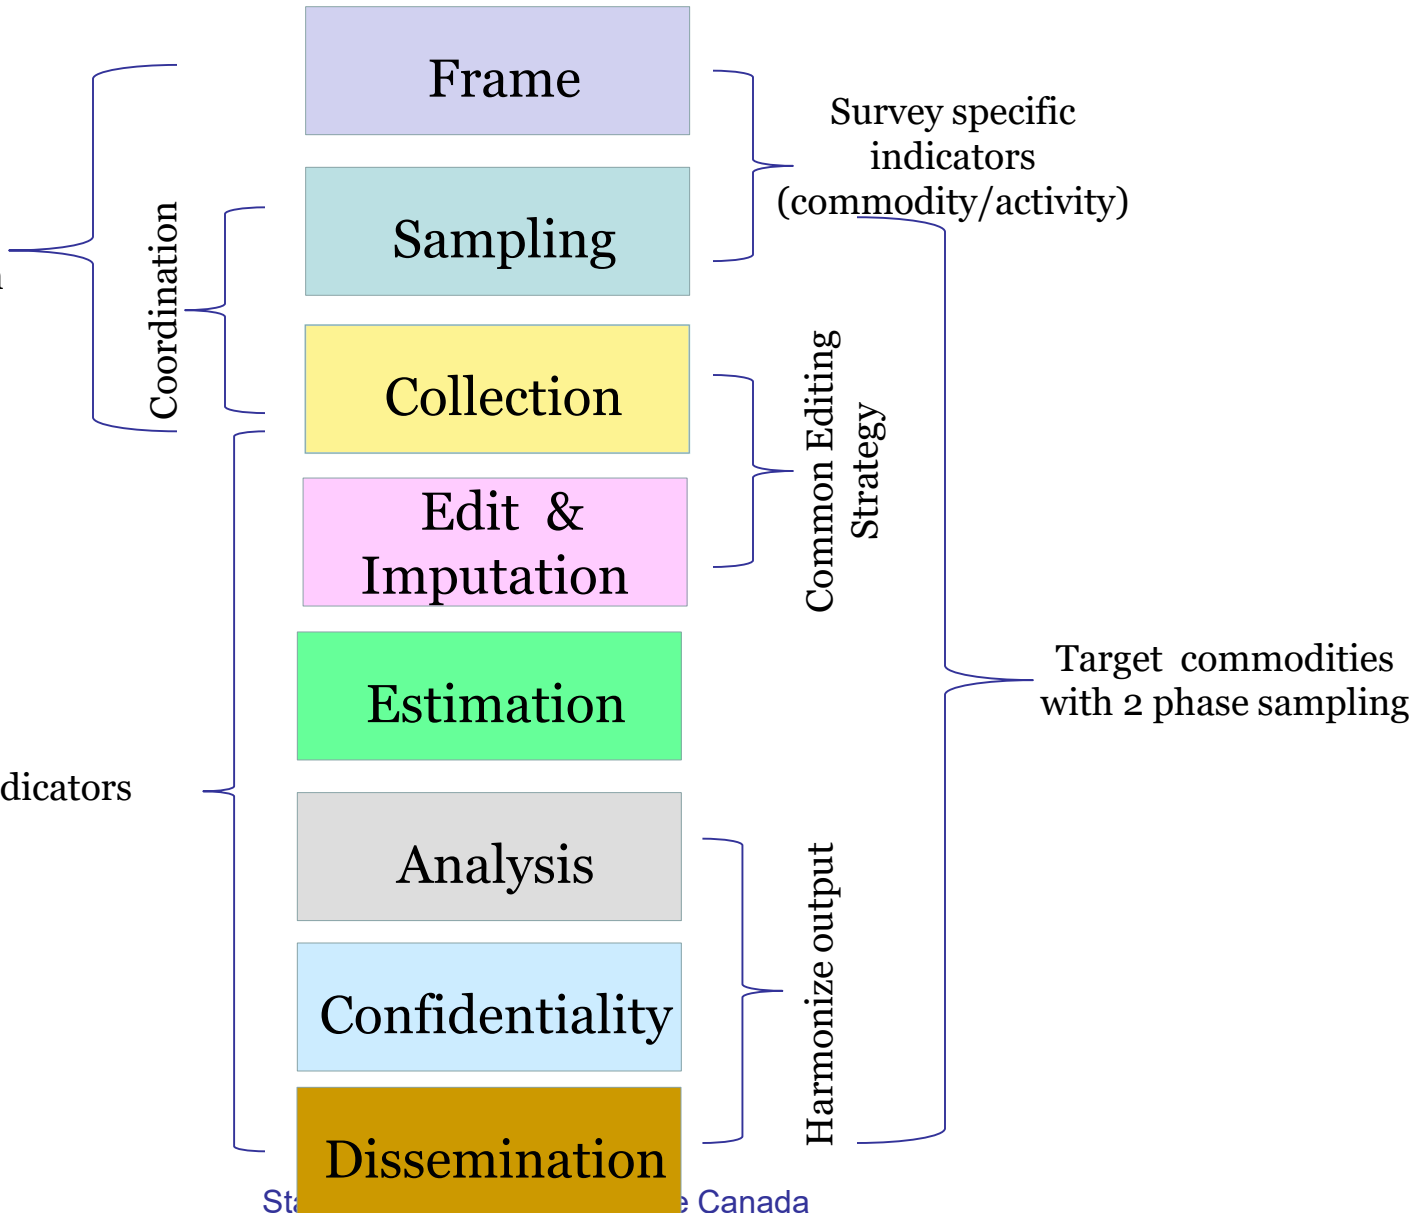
Frame

Sampling

Collection

Edit & Imputation

Estimation

Analysis

Confidentiality

Dissemination

Survey specific indicators (commodity/activity)

Coordination

Common Editing Strategy

Target commodities with 2 phase sampling

dicators

Harmonize output

Sta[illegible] e Canada